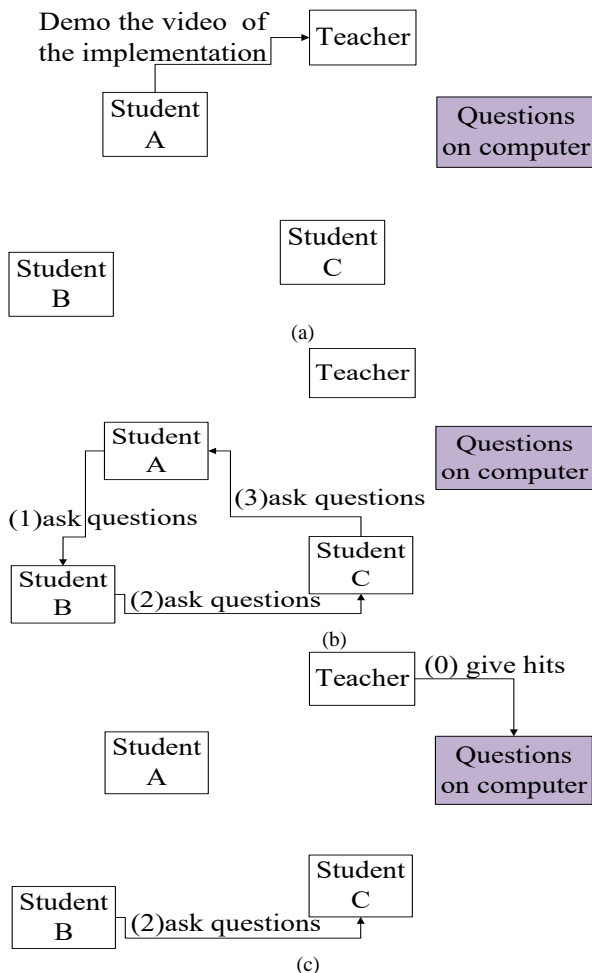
Demo the video of the implementation

Teacher

Student A

Questions on computer

Student C

Student B

(a)

Teacher

Student A

Questions on computer

(3)ask questions

(1)ask questions

Student C

Student B

(2)ask questions

(b)

Teacher

(0) give hits

Student A

Questions on computer

Student C

Student B

(2)ask questions

(c)